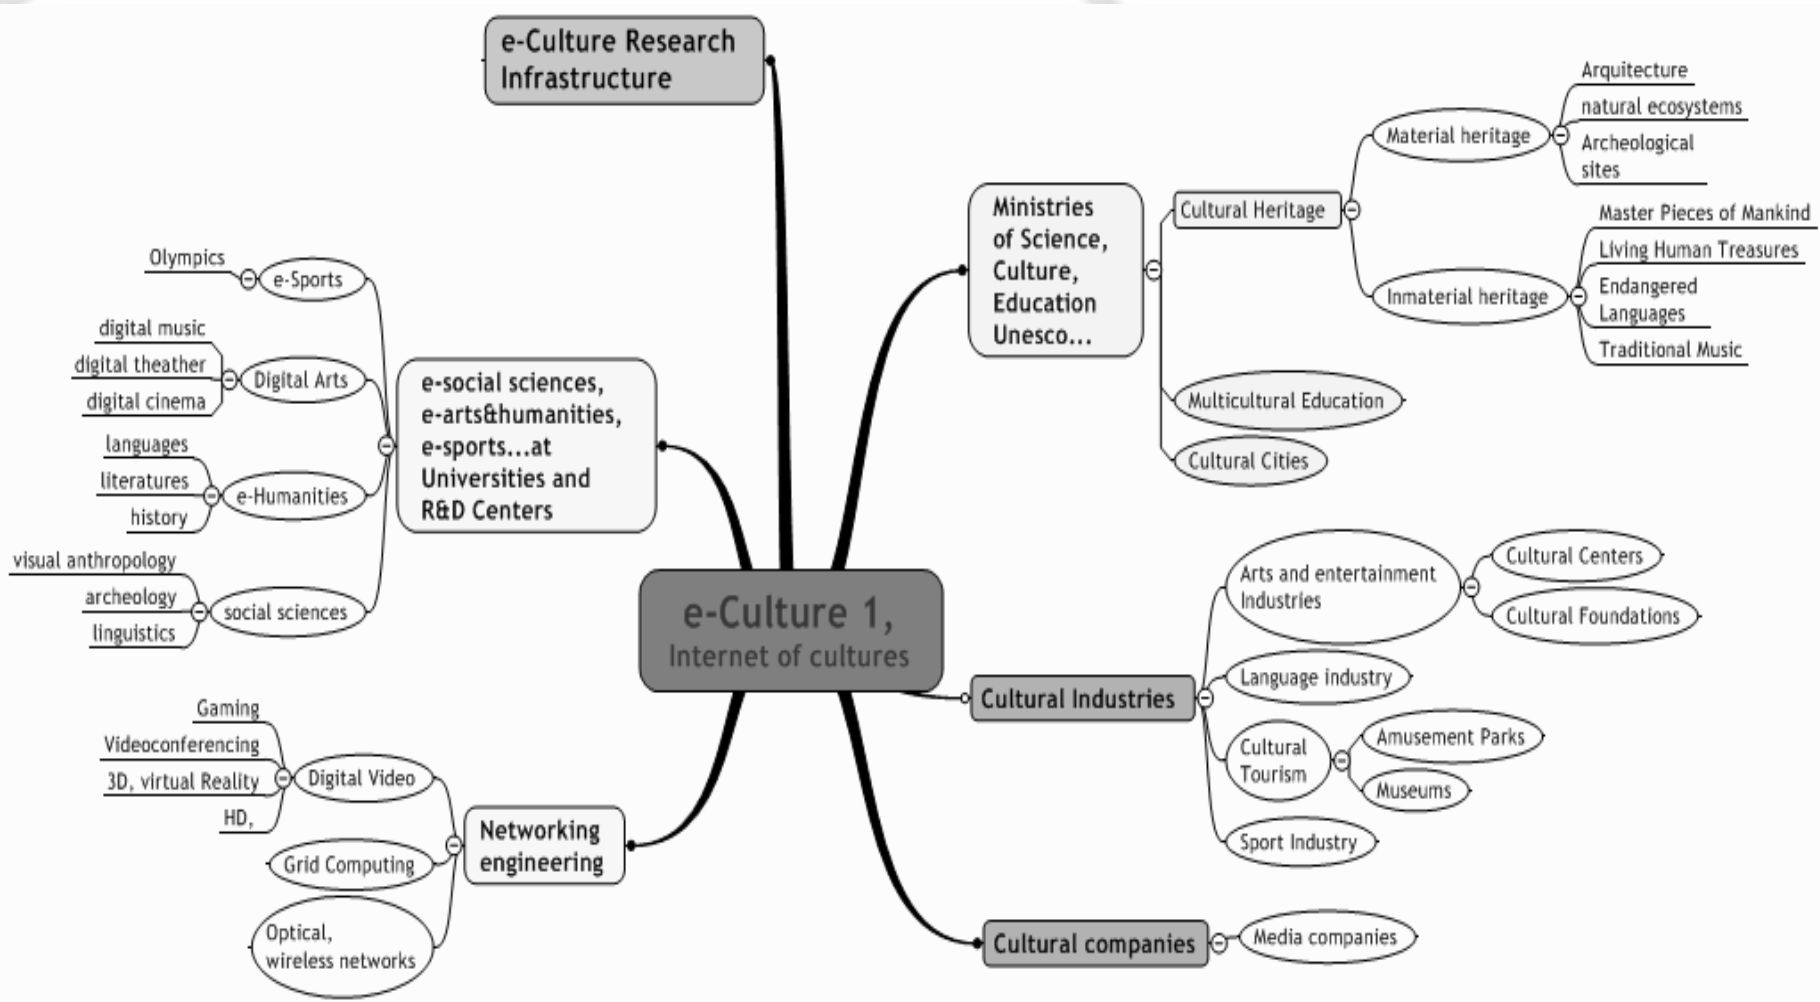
e-Culture 1,
Internet of cultures

e-Culture Research Infrastructure

Ministries of Science, Culture, Education Unesco...

Cultural Heritage

Material heritage

Arquitecture

natural ecosystems

Archeological sites

Inmaterial heritage

Master Pieces of Mankind

Living Human Treasures

Endangered Languages

Traditional Music

Multicultural Education

Cultural Cities

e-social sciences, e-arts&humanities, e-sports...at Universities and R&D Centers

e-Sports

Olympics

Digital Arts

digital music

digital theather

digital cinema

e-Humanities

languages

literatures

history

social sciences

visual anthropology

archeology

linguistics

Cultural Industries

Arts and entertainment Industries

Cultural Centers

Cultural Foundations

Language industry

Cultural Tourism

Amusement Parks

Museums

Sport Industry

Networking engineering

Digital Video

Gaming

Videoconferencing

3D, virtual Reality

HD,

Grid Computing

Optical, wireless networks

Cultural companies

Media companies